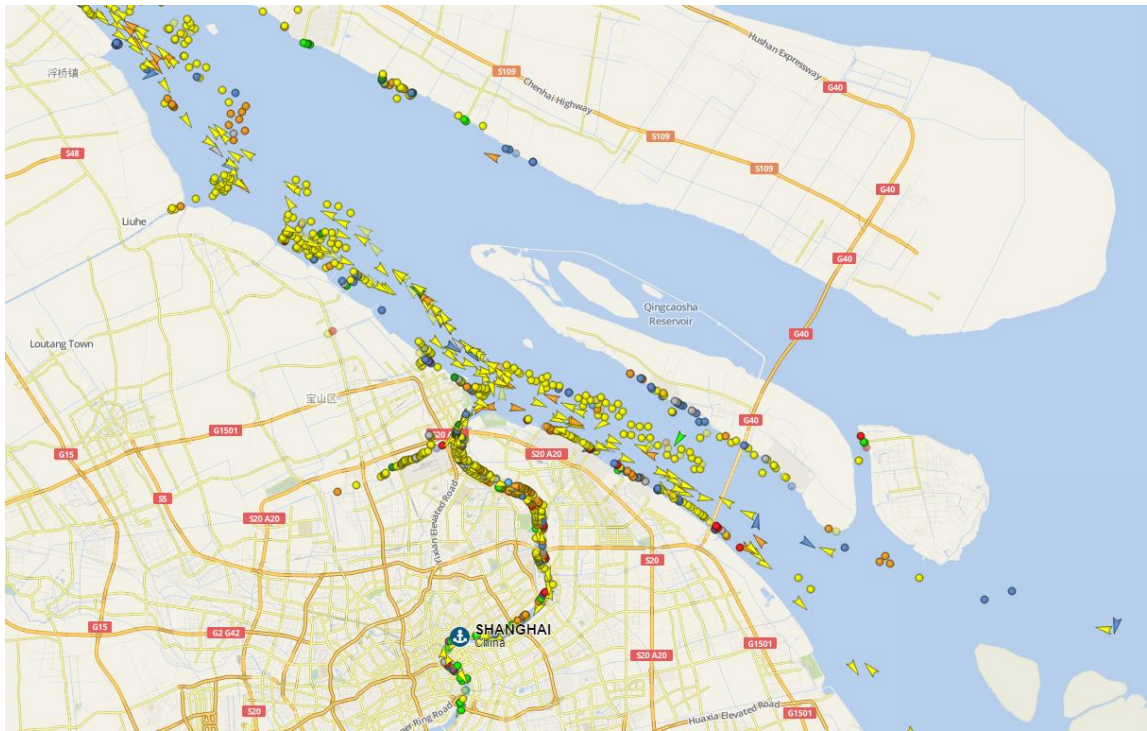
Hushan Expressway
浮桥镇
S109
Chenhai Highway
G40
S48
S109
G40
Liuhe
G40
Qingcaosha
Reservoir
G40
Loutang Town
宝山区
G40
G1501
S20
G15
S20 A20
S5
Yixian Elevated Road
S20 A20
S20
G15
G2 G42
SHANGHAI
China
S20 A20
G1501
S20
Inner Ring Road
Huaxia Elevated Road
G1501